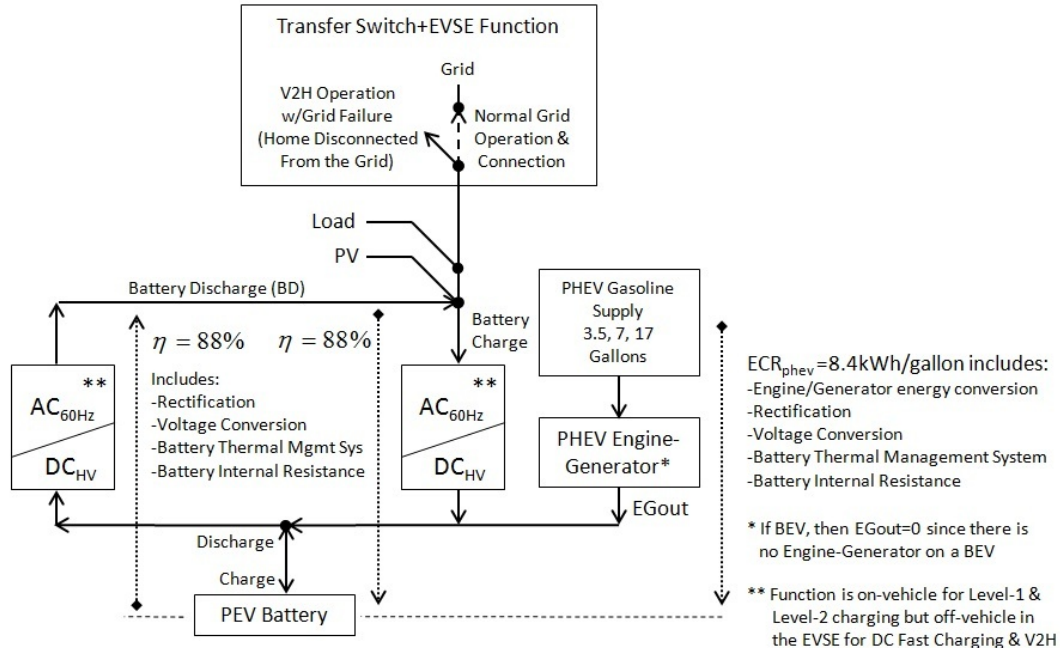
Transfer Switch+EVSE Function

Grid

V2H Operation w/Grid Failure (Home Disconnected From the Grid)

Normal Grid Operation & Connection

Load

PV

Battery Discharge (BD)

Battery Charge

PHEV Gasoline Supply 3.5, 7, 17 Gallons

$\eta = 88\%$ $\eta = 88\%$

Includes:
-Rectification
-Voltage Conversion
-Battery Thermal Mgmt Sys
-Battery Internal Resistance

**
AC$_{60Hz}$
DC$_{HV}$

**
AC$_{60Hz}$
DC$_{HV}$

PHEV Engine-Generator*

EGout

Discharge

Charge

PEV Battery

ECR$_{phev}$=8.4kWh/gallon includes:
-Engine/Generator energy conversion
-Rectification
-Voltage Conversion
-Battery Thermal Management System
-Battery Internal Resistance

* If BEV, then EGout=0 since there is no Engine-Generator on a BEV

** Function is on-vehicle for Level-1 & Level-2 charging but off-vehicle in the EVSE for DC Fast Charging & V2H